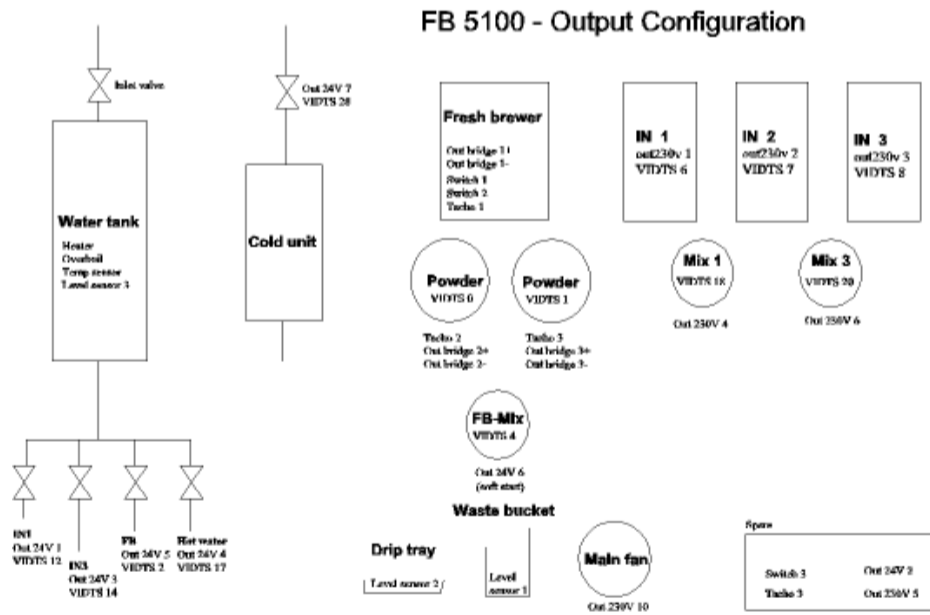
FB 5100 - Output Configuration

Inlet valve

Water tank
Heater
Overboil
Temp sensor
Level sensor 3

Out 24V 7
VIDTS 28

Cold unit

Fresh brewer
Out bridge 1+
Out bridge 1-
Switch 1
Switch 2
Tacho 1

IN 1
out230v 1
VIDTS 6

IN 2
out230v 2
VIDTS 7

IN 3
out230v 3
VIDTS 8

Powder
VIDTS 0

Tacho 2
Out bridge 2+
Out bridge 2-

Powder
VIDTS 1

Tacho 3
Out bridge 3+
Out bridge 3-

Mix 1
VIDTS 18

Out 230V 4

Mix 3
VIDTS 20

Out 230V 6

FB-Mix
VIDTS 4

Out 24V 6
(soft start)

IN1
Out 24V 1
VIDTS 12

IN3
Out 24V 3
VIDTS 14

FB
Out 24V 5
VIDTS 2

Hot water
Out 24V 4
VIDTS 17

Waste bucket

Drip tray

Level sensor 2

Level sensor 1

Main fan
Out 230V 10

Spare
Switch 3
Tacho 3
Out 24V 2
Out 230V 5